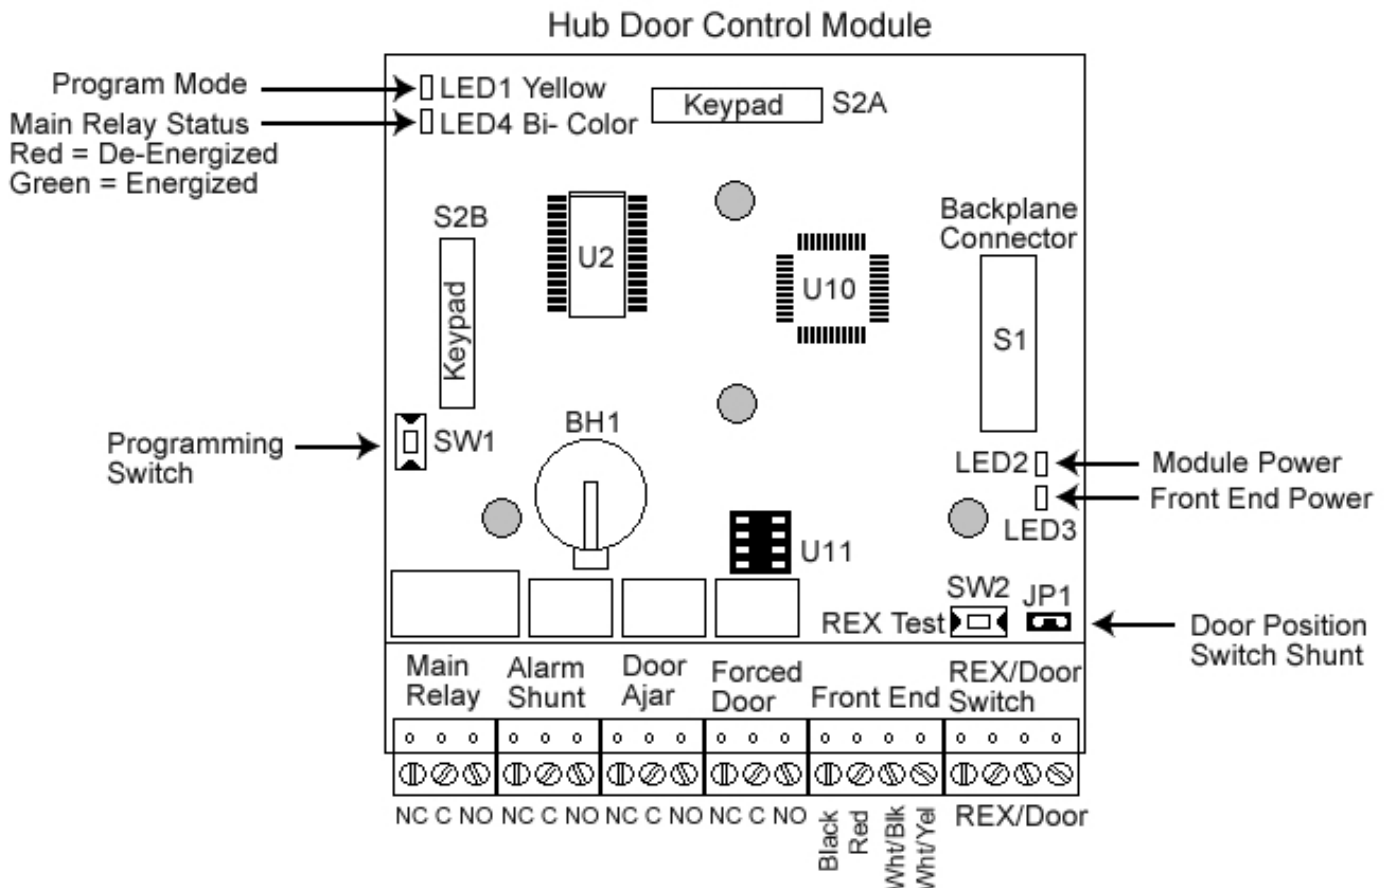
Hub Door Control Module

Program Mode
LED1 Yellow
Keypad
S2A
Main Relay Status
Red = De-Energized
Green = Energized
LED4 Bi- Color

S2B
Keypad
U2
U10
Backplane Connector
S1

Programming Switch
SW1
BH1
LED2
Module Power
Front End Power
LED3
U11

SW2
JP1
REX Test
Door Position Switch Shunt

Main Relay
Alarm Shunt
Door Ajar
Forced Door
Front End
REX/Door Switch

NC C NO NC C NO NC C NO NC C NO Black Red Wht/Blk Wht/Yel REX/Door